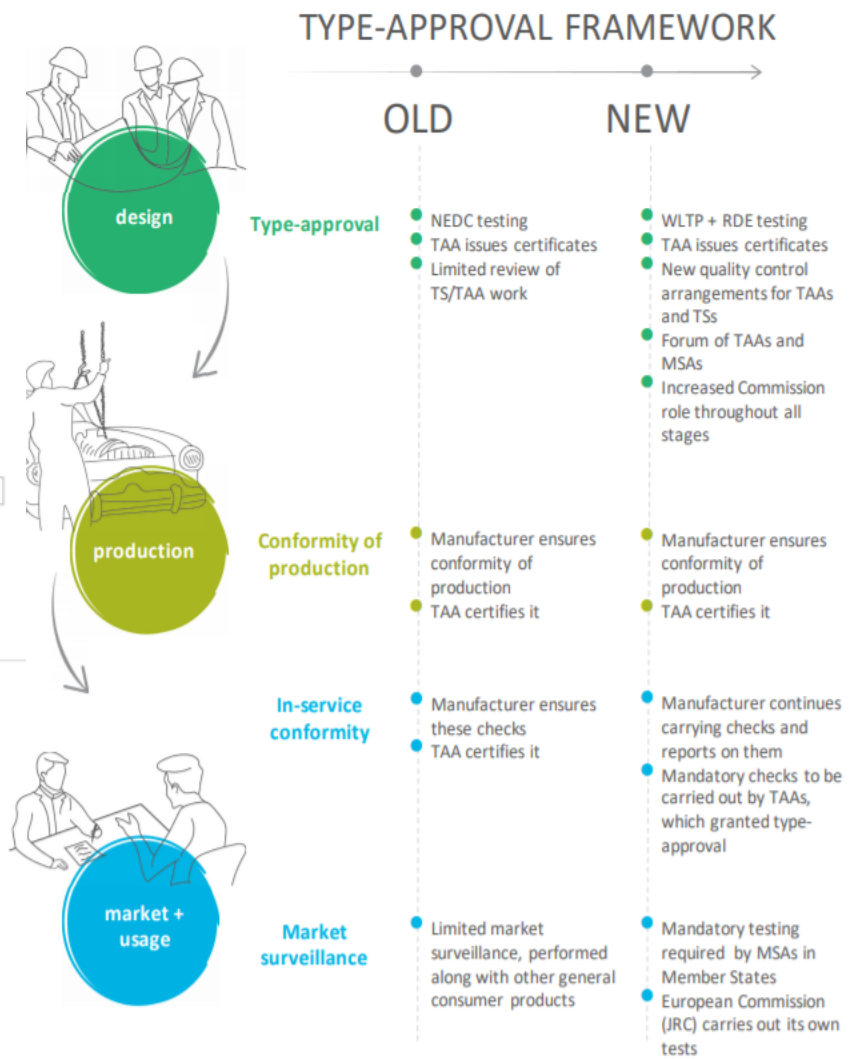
TYPE-APPROVAL FRAMEWORK

OLD

NEW

design

Type-approval

NEDC testing
TAA issues certificates
Limited review of TS/TAA work

WLTP + RDE testing
TAA issues certificates
New quality control arrangements for TAAs and TSs
Forum of TAAs and MSAs
Increased Commission role throughout all stages

production

Conformity of production

Manufacturer ensures conformity of production
TAA certifies it

Manufacturer ensures conformity of production
TAA certifies it

In-service conformity

Manufacturer ensures these checks
TAA certifies it

Manufacturer continues carrying checks and reports on them
Mandatory checks to be carried out by TAAs, which granted type-approval

market + usage

Market surveillance

Limited market surveillance, performed along with other general consumer products

Mandatory testing required by MSAs in Member States
European Commission (JRC) carries out its own tests